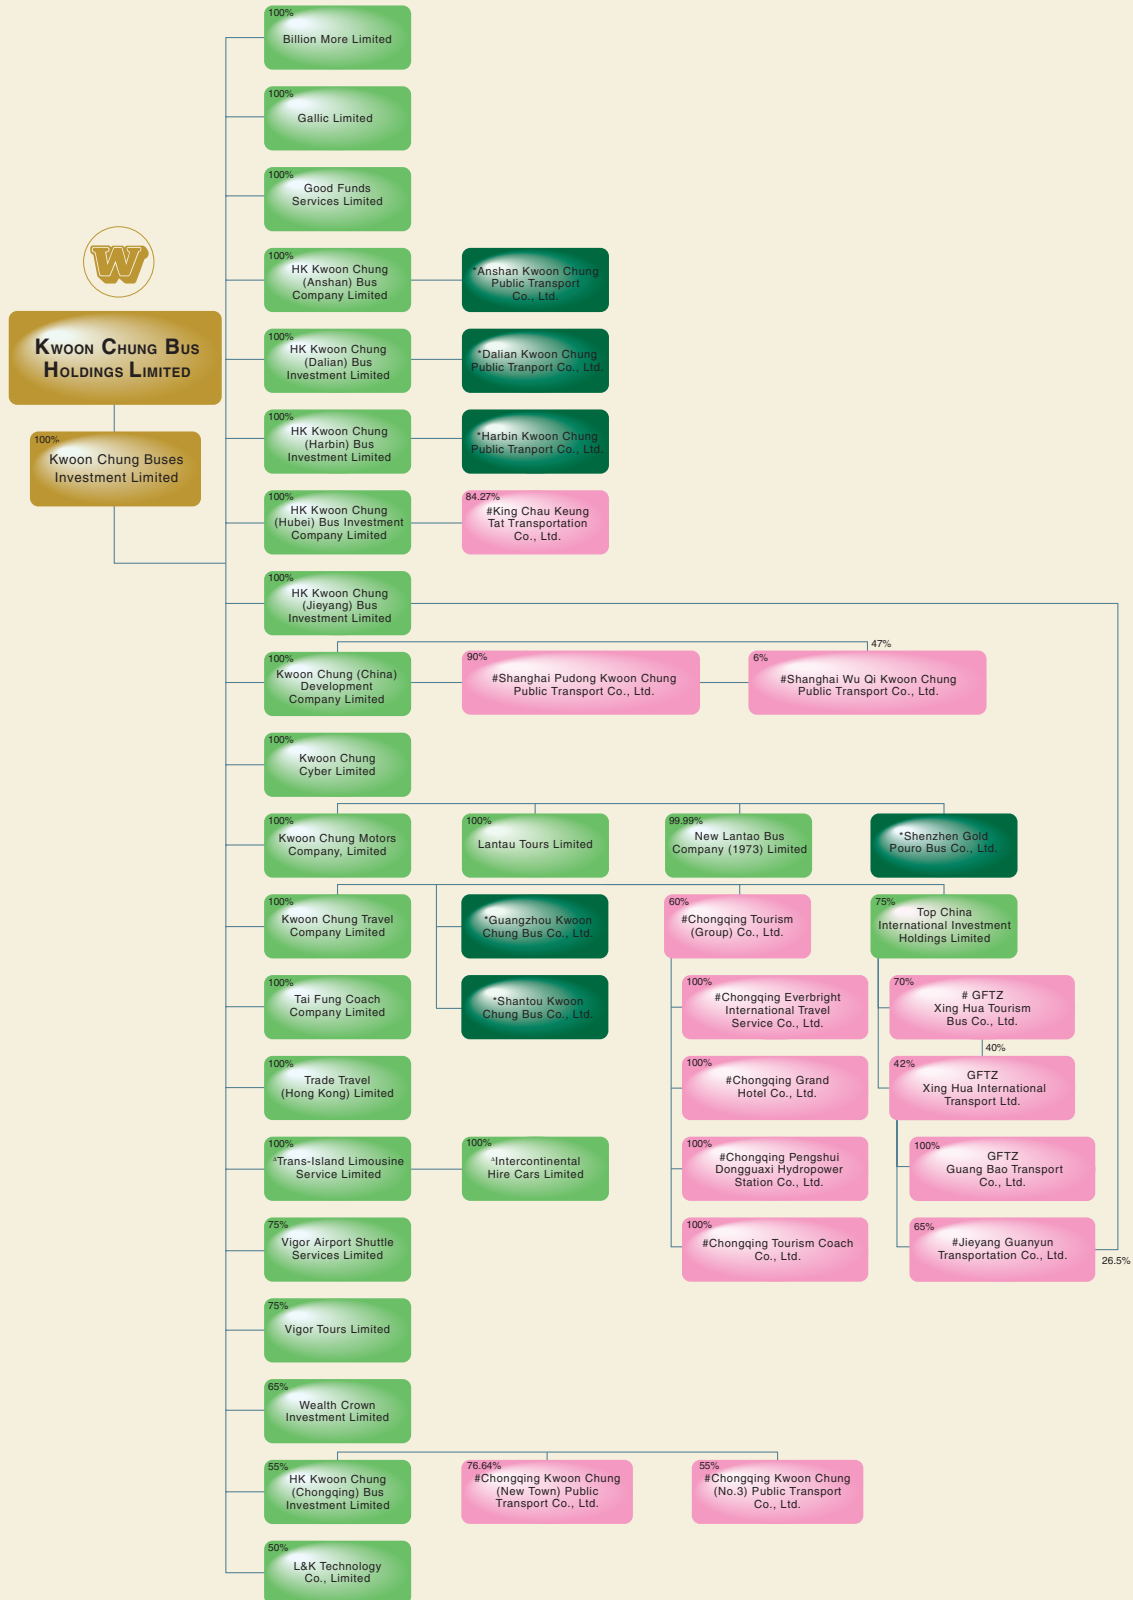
Kwoon Chung Bus Holdings Limited

100%
Kwoon Chung Buses Investment Limited

100%
Billion More Limited

100%
Gallic Limited

100%
Good Funds Services Limited

100%
HK Kwoon Chung (Anshan) Bus Company Limited

*Anshan Kwoon Chung Public Transport Co., Ltd.

100%
HK Kwoon Chung (Dalian) Bus Investment Limited

*Dalian Kwoon Chung Public Tranport Co., Ltd.

100%
HK Kwoon Chung (Harbin) Bus Investment Limited

*Harbin Kwoon Chung Public Tranport Co., Ltd.

100%
HK Kwoon Chung (Hubei) Bus Investment Company Limited

84.27%
#King Chau Keung Tat Transportation Co., Ltd.

100%
HK Kwoon Chung (Jieyang) Bus Investment Limited

47%

100%
Kwoon Chung (China) Development Company Limited

90%
#Shanghai Pudong Kwoon Chung Public Transport Co., Ltd.

6%
#Shanghai Wu Qi Kwoon Chung Public Transport Co., Ltd.

100%
Kwoon Chung Cyber Limited

100%
Kwoon Chung Motors Company, Limited

100%
Lantau Tours Limited

99.99%
New Lantao Bus Company (1973) Limited

*Shenzhen Gold Pouro Bus Co., Ltd.

100%
Kwoon Chung Travel Company Limited

*Guangzhou Kwoon Chung Bus Co., Ltd.

60%
#Chongqing Tourism (Group) Co., Ltd.

75%
Top China International Investment Holdings Limited

100%
Tai Fung Coach Company Limited

*Shantou Kwoon Chung Bus Co., Ltd.

100%
#Chongqing Everbright International Travel Service Co., Ltd.

70%
# GFTZ Xing Hua Tourism Bus Co., Ltd.

40%

100%
Trade Travel (Hong Kong) Limited

100%
#Chongqing Grand Hotel Co., Ltd.

42%
GFTZ Xing Hua International Transport Ltd.

100%
^Trans-Island Limousine Service Limited

100%
^Intercontinental Hire Cars Limited

100%
#Chongqing Pengshui Dongguaxi Hydropower Station Co., Ltd.

100%
GFTZ Guang Bao Transport Co., Ltd.

75%
Vigor Airport Shuttle Services Limited

100%
#Chongqing Tourism Coach Co., Ltd.

65%
#Jieyang Guanyun Transportation Co., Ltd.

26.5%

75%
Vigor Tours Limited

65%
Wealth Crown Investment Limited

55%
HK Kwoon Chung (Chongqing) Bus Investment Limited

76.64%
#Chongqing Kwoon Chung (New Town) Public Transport Co., Ltd.

55%
#Chongqing Kwoon Chung (No.3) Public Transport Co., Ltd.

50%
L&K Technology Co., Limited